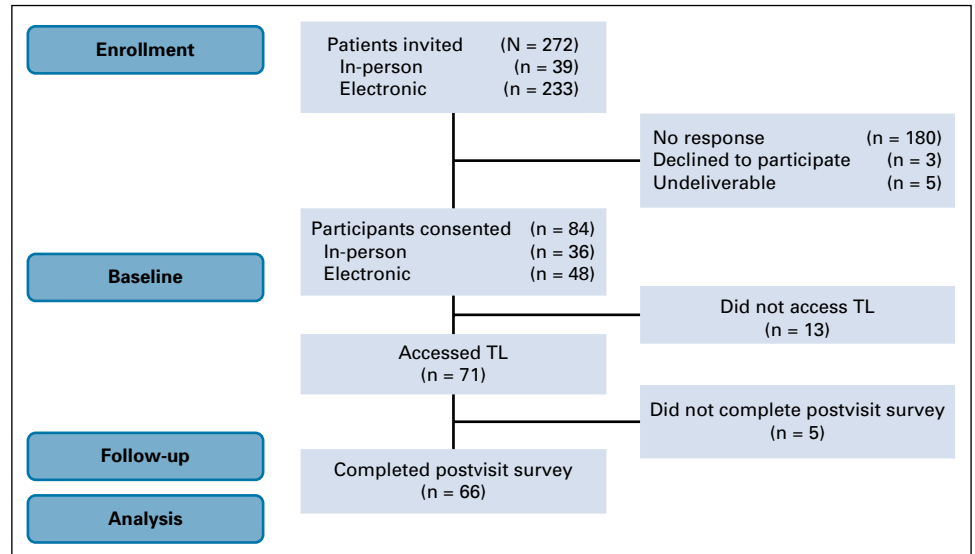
Enrollment

Patients invited (N = 272)
In-person (n = 39)
Electronic (n = 233)

No response (n = 180)
Declined to participate (n = 3)
Undeliverable (n = 5)

Participants consented (n = 84)
In-person (n = 36)
Electronic (n = 48)

Baseline

Did not access TL
(n = 13)

Accessed TL
(n = 71)

Did not complete postvisit survey
(n = 5)

Follow-up

Completed postvisit survey
(n = 66)

Analysis